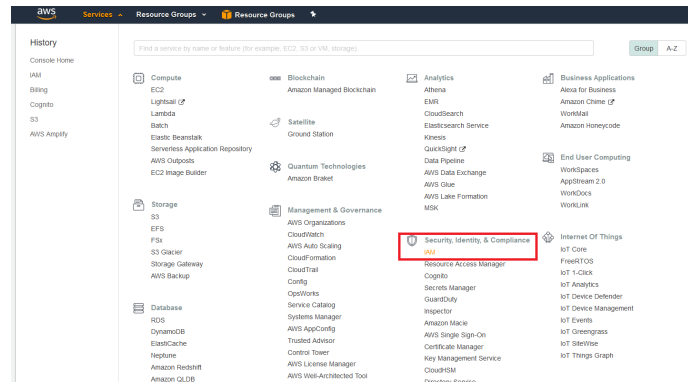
aws Services Resource Groups Resource Groups

History
Console Home
IAM
Billing
Cognito
S3
AWS Amplify

Find a service by name or feature (for example, EC2, S3 or VM, storage)

Group A-Z

Compute
EC2
Lightsail
Lambda
Batch
Elastic Beanstalk
Serverless Application Repository
AWS Outposts
EC2 Image Builder

Storage
S3
EFS
FSx
S3 Glacier
Storage Gateway
AWS Backup

Database
RDS
DynamoDB
ElastiCache
Neptune
Amazon Redshift
Amazon QLDB

Blockchain
Amazon Managed Blockchain

Satellite
Ground Station

Quantum Technologies
Amazon Braket

Management & Governance
AWS Organizations
CloudWatch
AWS Auto Scaling
CloudFormation
CloudTrail
Config
OpsWorks
Service Catalog
Systems Manager
AWS AppConfig
Trusted Advisor
Control Tower
AWS License Manager
AWS Well-Architected Tool

Analytics
Athena
EMR
CloudSearch
Elasticsearch Service
Kinesis
QuickSight
Data Pipeline
AWS Data Exchange
AWS Glue
AWS Lake Formation
MSK

Security, Identity, & Compliance
IAM
Resource Access Manager
Cognito
Secrets Manager
GuardDuty
Inspector
Amazon Macie
AWS Single Sign-On
Certificate Manager
Key Management Service
CloudHSM
Directory Service

Business Applications
Alexa for Business
Amazon Chime
WorkMail
Amazon Honeycode

End User Computing
WorkSpaces
AppStream 2.0
WorkDocs
WorkLink

Internet Of Things
IoT Core
FreeRTOS
IoT 1-Click
IoT Analytics
IoT Device Defender
IoT Device Management
IoT Events
IoT Greengrass
IoT SiteWise
IoT Things Graph